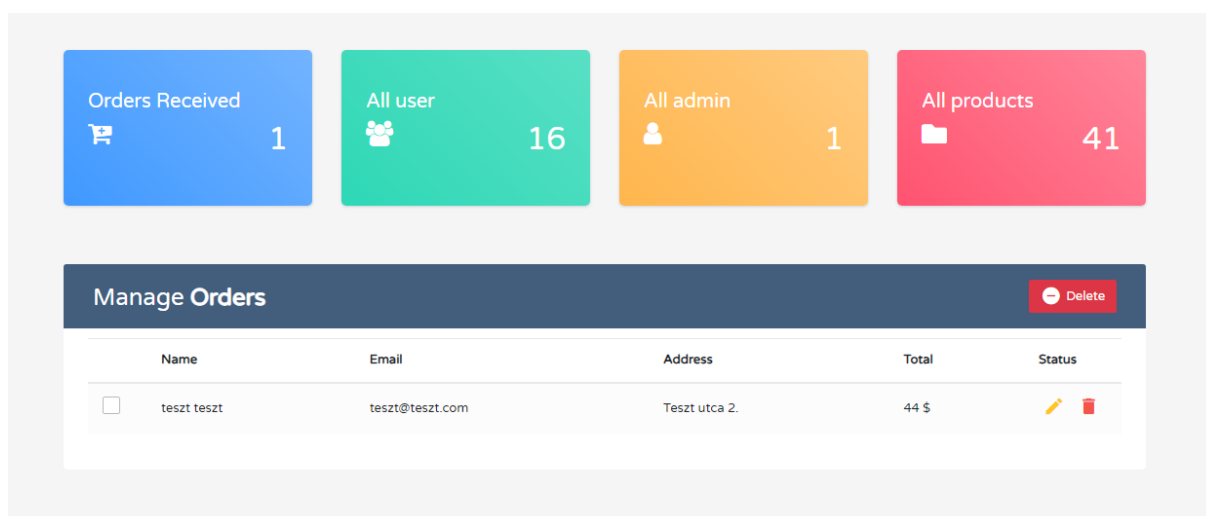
Orders Received
1

All user
16

All admin
1

All products
41

Manage **Orders**

Delete

| | Name | Email | Address | Total | Status |
|---|---|---|---|---|---|
| | teszt teszt | teszt@teszt.com | Teszt utca 2. | 44 $ | |